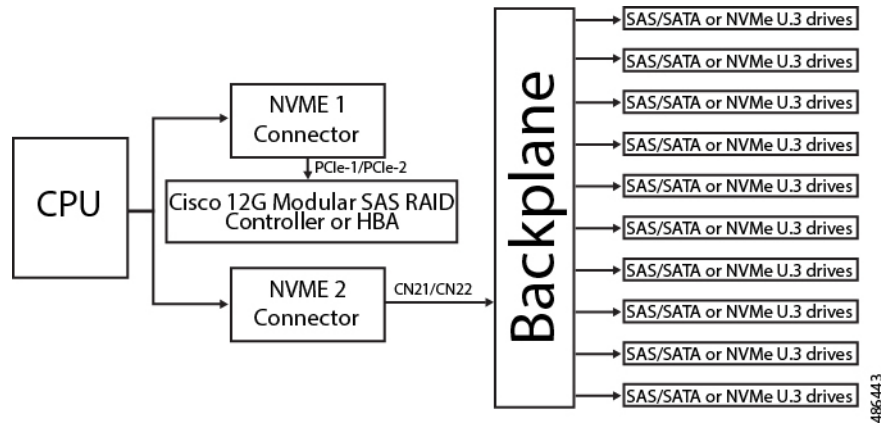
CPU

NVME 1 Connector

PCIe-1/PCIe-2

Cisco 12G Modular SAS RAID Controller or HBA

NVME 2 Connector

CN21/CN22

Backplane

SAS/SATA or NVMe U.3 drives

SAS/SATA or NVMe U.3 drives

SAS/SATA or NVMe U.3 drives

SAS/SATA or NVMe U.3 drives

SAS/SATA or NVMe U.3 drives

SAS/SATA or NVMe U.3 drives

SAS/SATA or NVMe U.3 drives

SAS/SATA or NVMe U.3 drives

SAS/SATA or NVMe U.3 drives

SAS/SATA or NVMe U.3 drives

486443